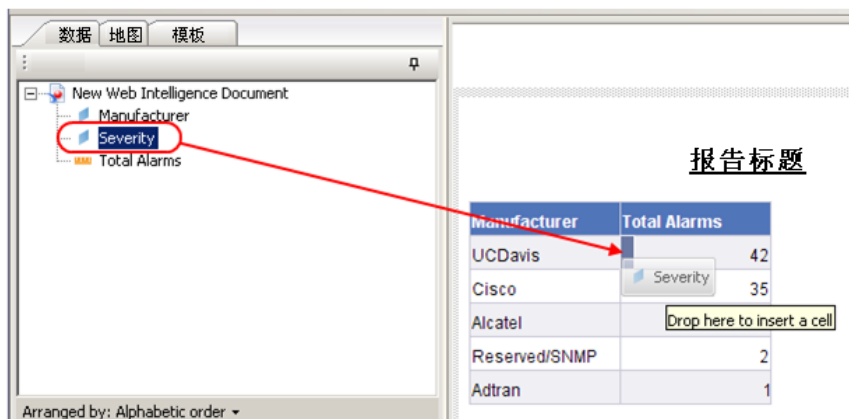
数据 地图 模板

New Web Intelligence Document
Manufacturer
Severity
Total Alarms

Arranged by: Alphabetic order

报告标题

| Manufacturer | Total Alarms |
|---|---|
| UCDavis | 42 |
| Cisco | 35 |
| Alcatel | |
| Reserved/SNMP | 2 |
| Adtran | 1 |

Severity

Drop here to insert a cell